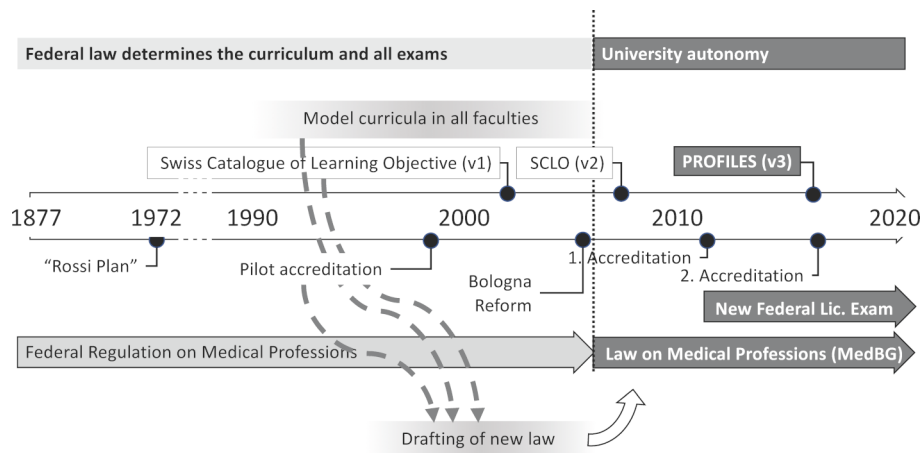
Federal law determines the curriculum and all exams

University autonomy

Model curricula in all faculties

Swiss Catalogue of Learning Objective (v1)

SCLO (v2)

PROFILES (v3)

1877

1972

1990

2000

2010

2020

"Rossi Plan"

Pilot accreditation

Bologna Reform

1. Accreditation

2. Accreditation

New Federal Lic. Exam

Federal Regulation on Medical Professions

Law on Medical Professions (MedBG)

Drafting of new law